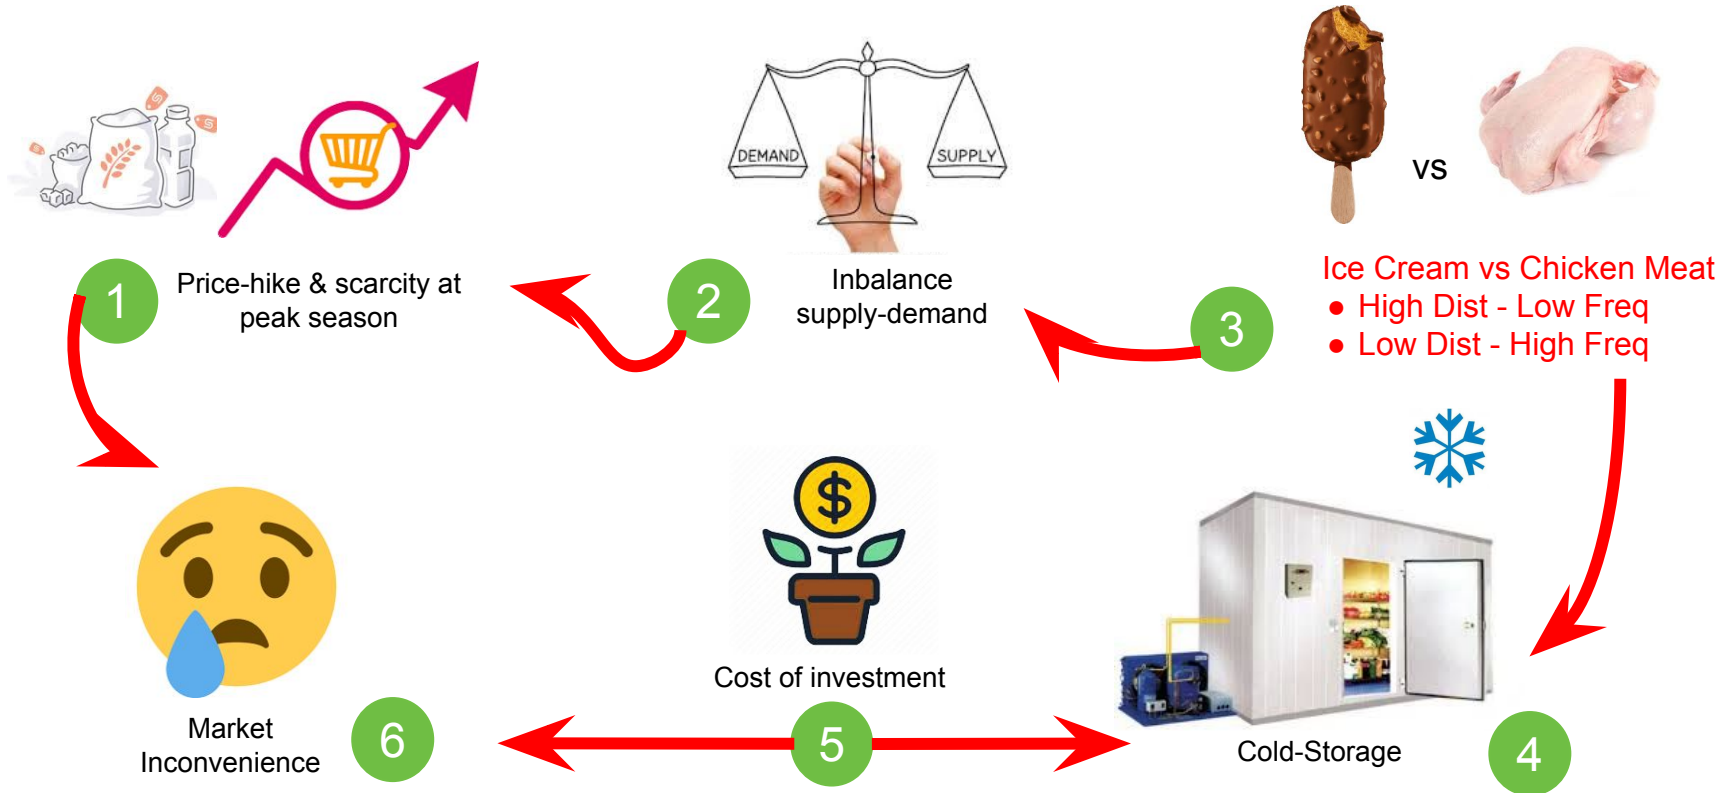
DEMAND SUPPLY

VS

1 Price-hike & scarcity at peak season

2 Inbalance supply-demand

3

Ice Cream vs Chicken Meat
● High Dist - Low Freq
● Low Dist - High Freq

Market Inconvenience 6

5 Cost of investment

Cold-Storage 4